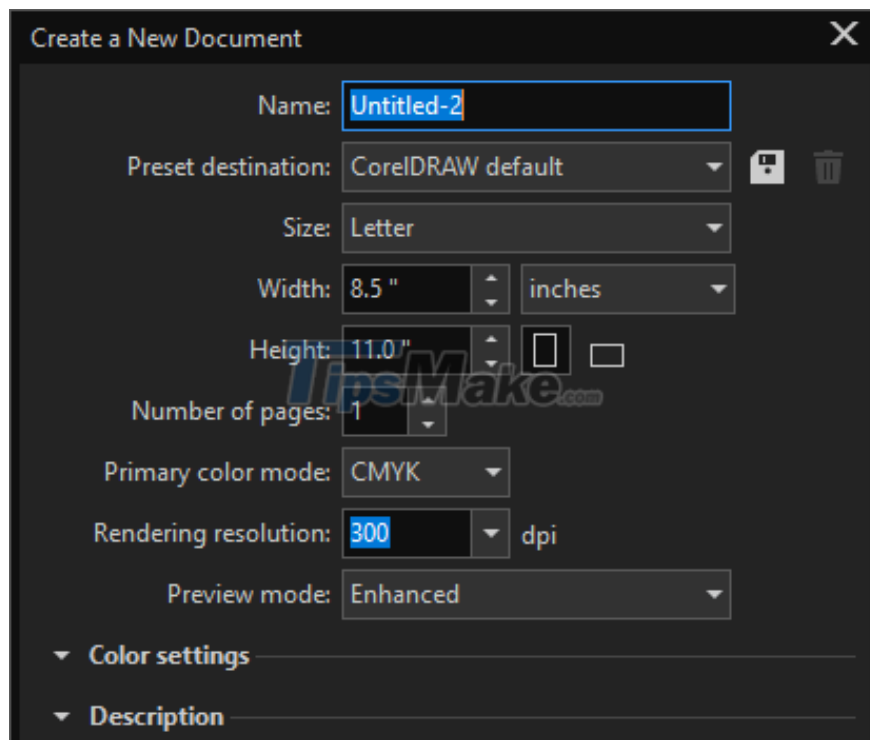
Create a New Document

Name: Untitled-2

Preset destination: CorelDRAW default

Size: Letter

Width: 8.5 " inches

Height: 11.0 "

Number of pages: 1

Primary color mode: CMYK

Rendering resolution: 300 dpi

Preview mode: Enhanced

Color settings

Description

TipsMake.com